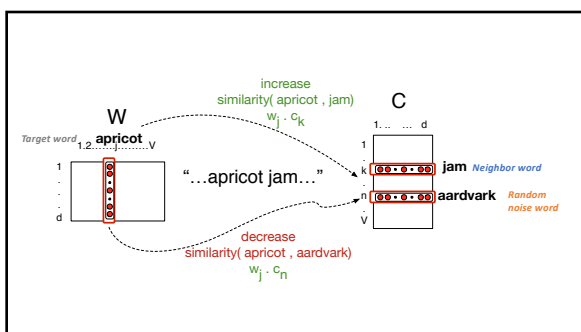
increase
similarity( apricot , jam)
$w_j \cdot c_k$

W

C

Target word
apricot
1.2.......j.........V

1.. ... d

1
.
.
.
d

"...apricot jam..."

1
.
k
.
n
.
V

jam Neighbor word

aardvark Random noise word

decrease
similarity( apricot , aardvark)
$w_j \cdot c_n$